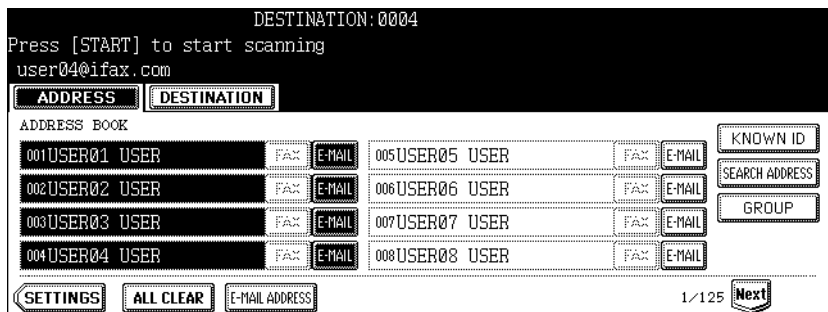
DESTINATION:0004
Press [START] to start scanning
user04@ifax.com

ADDRESS DESTINATION

ADDRESS BOOK

001USER01 USER FAX E-MAIL
002USER02 USER FAX E-MAIL
003USER03 USER FAX E-MAIL
004USER04 USER FAX E-MAIL

005USER05 USER FAX E-MAIL
006USER06 USER FAX E-MAIL
007USER07 USER FAX E-MAIL
008USER08 USER FAX E-MAIL

KNOWN ID
SEARCH ADDRESS
GROUP

SETTINGS ALL CLEAR E-MAIL ADDRESS 1/125 Next